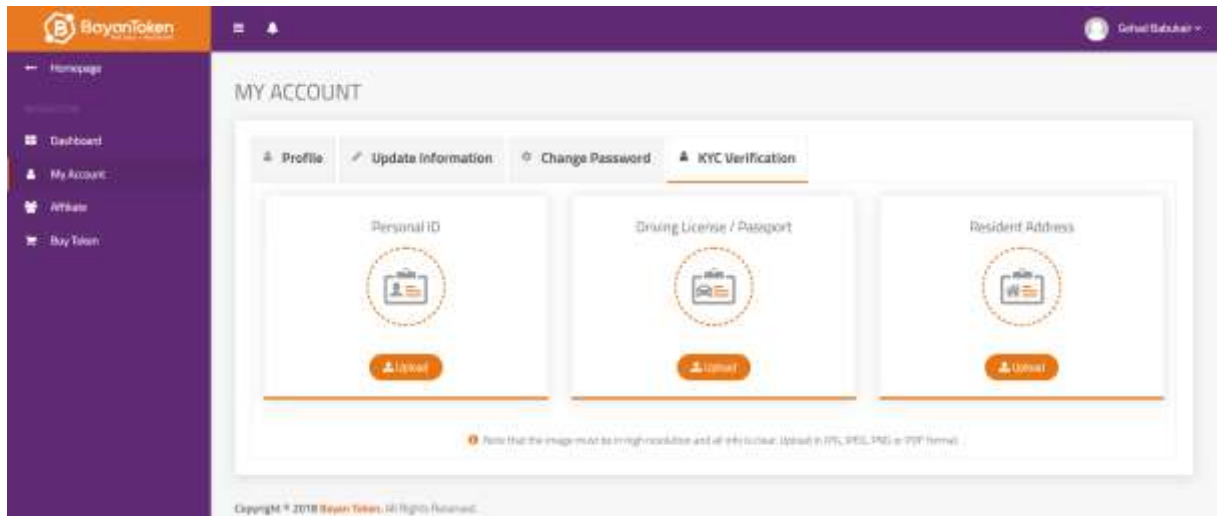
BayanToken

Gohad Babukar

Homepage

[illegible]

Dashboard

My Account

Affiliate

Buy Token

MY ACCOUNT

Profile

Update Information

Change Password

KYC Verification

Personal ID

Upload

Driving License / Passport

Upload

Resident Address

Upload

Note that the image must be in high resolution and all info is clear. Upload in JPG, JPEG, PNG or PDF format.

Copyright © 2018 Bayan Token. All Rights Reserved.